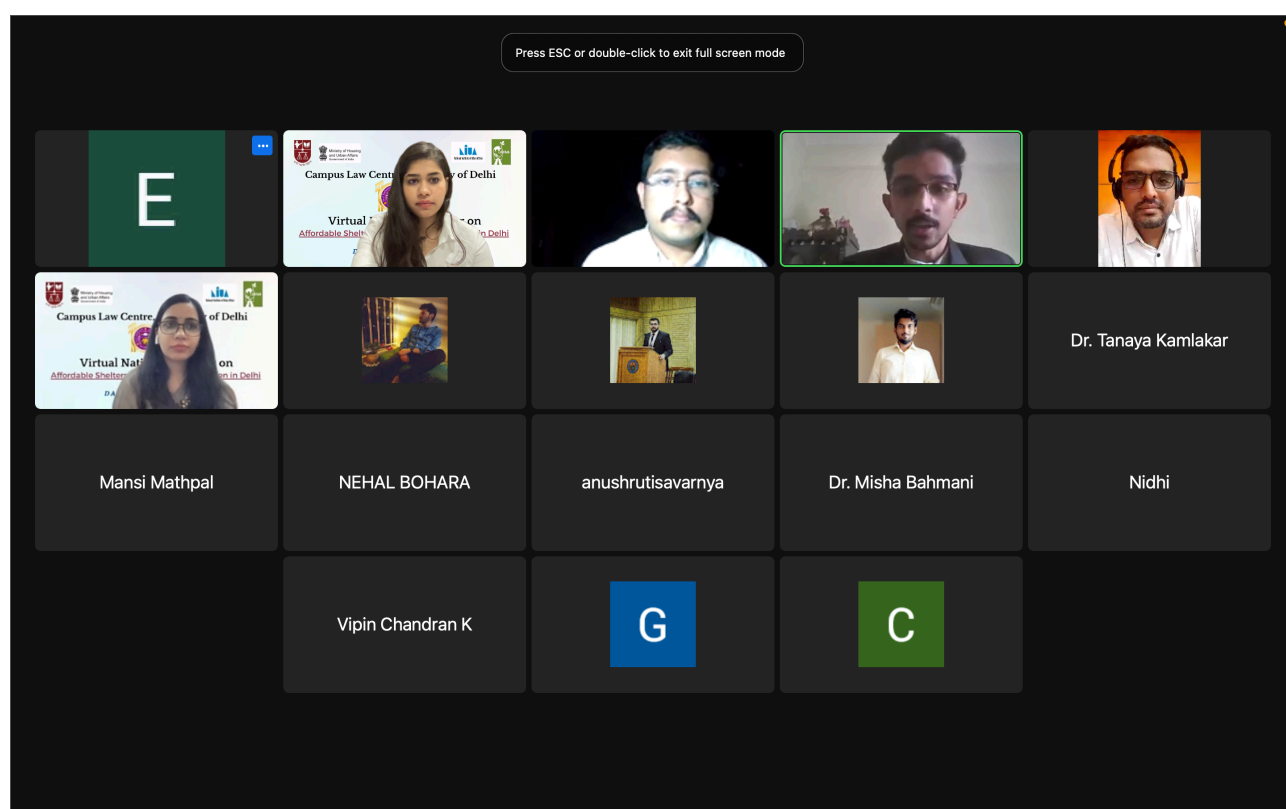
Press ESC or double-click to exit full screen mode

E

Ministry of Housing and Urban Affairs

Campus Law Centre, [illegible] of Delhi

Virtual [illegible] on

Affordable Shelte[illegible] in Delhi

Ministry of Housing and Urban Affairs

Campus Law Centre, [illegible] of Delhi

Virtual Nati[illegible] on

Affordable Shelte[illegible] in Delhi

Dr. Tanaya Kamlakar

Mansi Mathpal

NEHAL BOHARA

anushrutisavarnya

Dr. Misha Bahmani

Nidhi

Vipin Chandran K

G

C